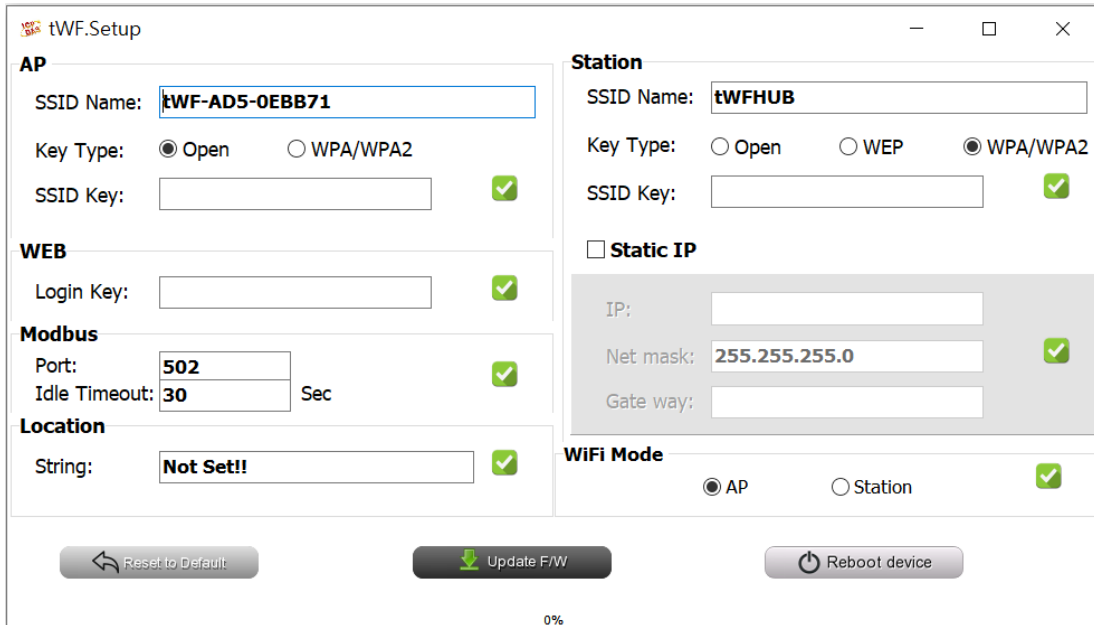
tWF.Setup

AP

SSID Name: tWF-AD5-0EBB71

Key Type: Open WPA/WPA2

SSID Key:

WEB

Login Key:

Modbus

Port: 502

Idle Timeout: 30 Sec

Location

String: Not Set!!

Station

SSID Name: tWFHUB

Key Type: Open WEP WPA/WPA2

SSID Key:

Static IP

IP:

Net mask: 255.255.255.0

Gate way:

WiFi Mode

AP Station

Reset to Default

Update F/W

Reboot device

0%